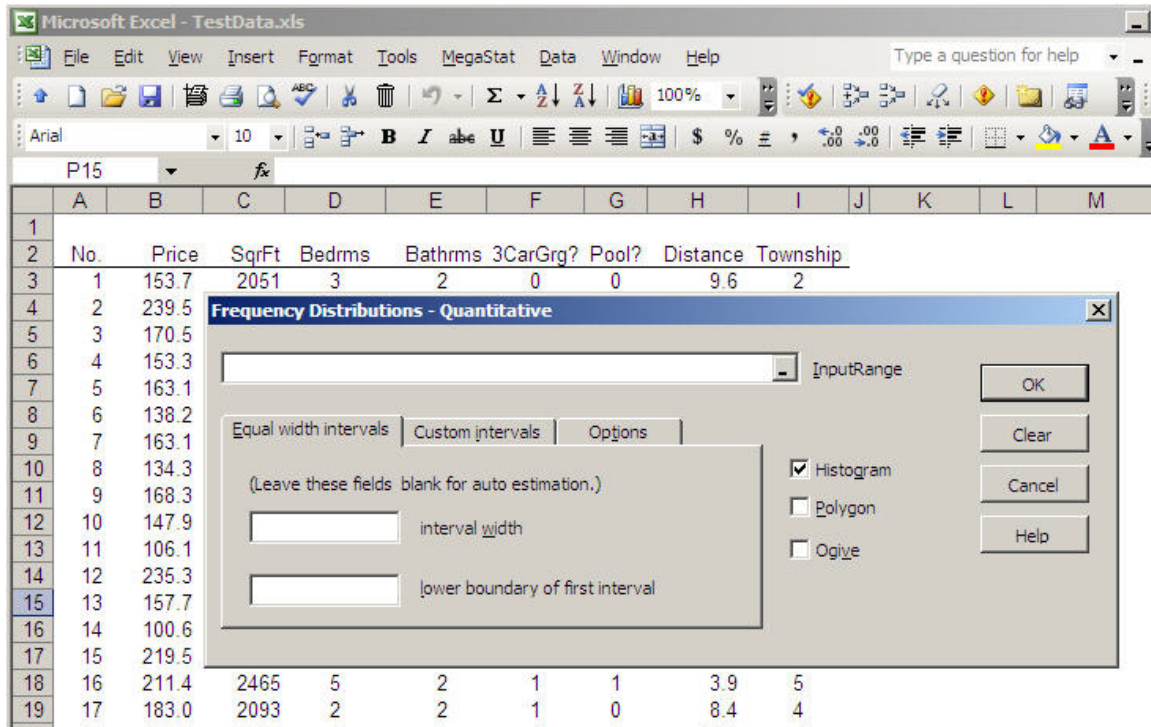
Microsoft Excel - TestData.xls

File Edit View Insert Format Tools MegaStat Data Window Help

Type a question for help

100%

Arial 10

B I U

$ % ,

P15 $f_x$

| | A | B | C | D | E | F | G | H | I | J | K | L | M |
|---|---|---|---|---|---|---|---|---|---|---|---|---|---|
| 1 | | | | | | | | | | | | | |
| 2 | No. | Price | SqrFt | Bedrms | Bathrms | 3CarGrg? | Pool? | Distance | Township | | | | |
| 3 | 1 | 153.7 | 2051 | 3 | 2 | 0 | 0 | 9.6 | 2 | | | | |
| 4 | 2 | 239.5 | | | | | | | | | | | |
| 5 | 3 | 170.5 | | | | | | | | | | | |
| 6 | 4 | 153.3 | | | | | | | | | | | |
| 7 | 5 | 163.1 | | | | | | | | | | | |
| 8 | 6 | 138.2 | | | | | | | | | | | |
| 9 | 7 | 163.1 | | | | | | | | | | | |
| 10 | 8 | 134.3 | | | | | | | | | | | |
| 11 | 9 | 168.3 | | | | | | | | | | | |
| 12 | 10 | 147.9 | | | | | | | | | | | |
| 13 | 11 | 106.1 | | | | | | | | | | | |
| 14 | 12 | 235.3 | | | | | | | | | | | |
| 15 | 13 | 157.7 | | | | | | | | | | | |
| 16 | 14 | 100.6 | | | | | | | | | | | |
| 17 | 15 | 219.5 | | | | | | | | | | | |
| 18 | 16 | 211.4 | 2465 | 5 | 2 | 1 | 1 | 3.9 | 5 | | | | |
| 19 | 17 | 183.0 | 2093 | 2 | 2 | 1 | 0 | 8.4 | 4 | | | | |

Frequency Distributions - Quantitative

InputRange

OK

Clear

Cancel

Help

Equal width intervals | Custom intervals | Options

(Leave these fields blank for auto estimation.)

interval width

lower boundary of first interval

Histogram

Polygon

Ogive